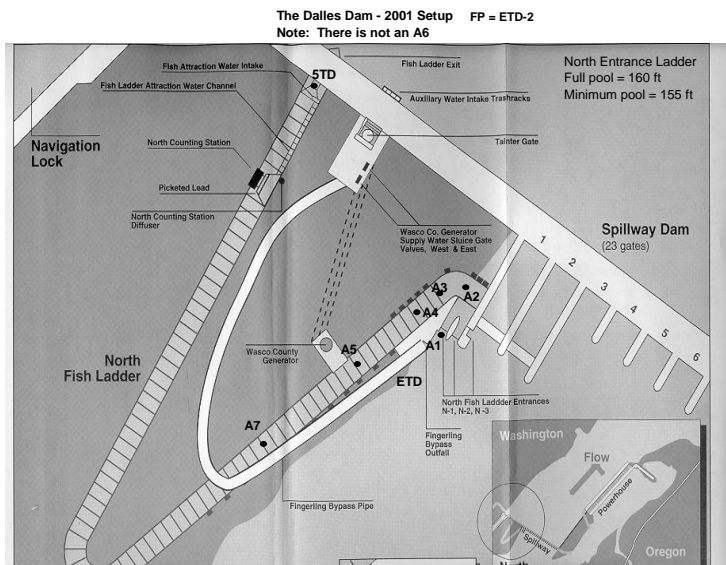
The Dalles Dam - 2001 Setup FP = ETD-2
Note: There is not an A6

North Entrance Ladder
Full pool = 160 ft
Minimum pool = 155 ft

Fish Attraction Water Intake
5TD
Fish Ladder Exit
Fish Ladder Attraction Water Channel
Auxiliary Water Intake Trashracks
Navigation Lock
North Counting Station
Tainter Gate
Picketed Lead
North Counting Station Diffuser
Wasco Co. Generator Supply Water Sluice Gate Valves, West & East
Spillway Dam
(23 gates)
1
2
3
4
5
6
A3
A2
A4
A1
A5
Wasco County Generator
North Fish Ladder
ETD
North Fish Laddder Entrances N-1, N-2, N -3
Fingerling Bypass Outfall
A7
Fingerling Bypass Pipe
Washington
Flow
Powerhouse
Spillway
Oregon
North